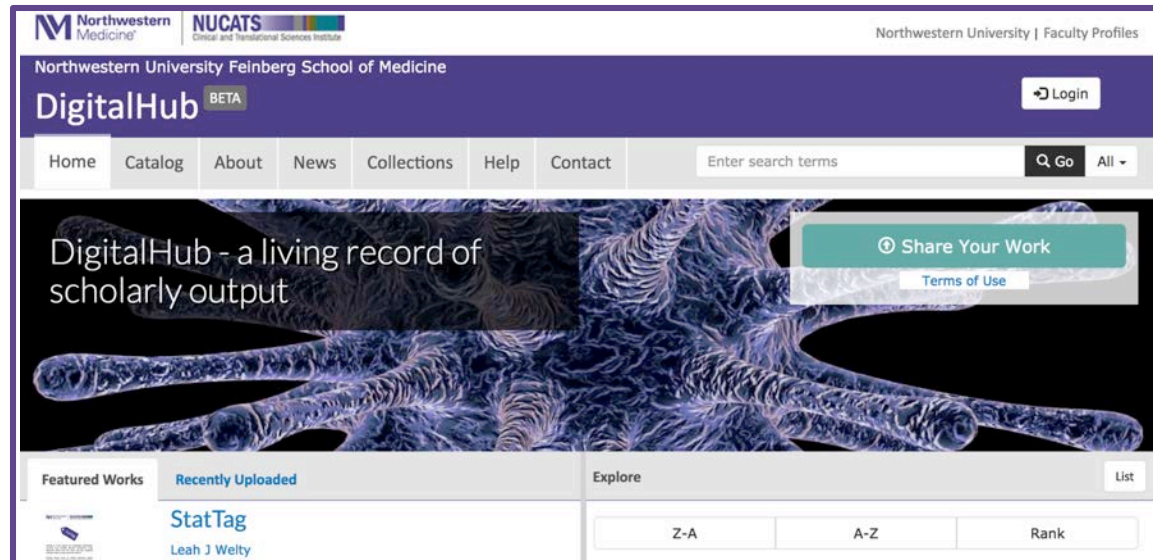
Northwestern Medicine
NUCATS Clinical and Translational Sciences Institute
Northwestern University | Faculty Profiles

Northwestern University Feinberg School of Medicine
DigitalHub BETA
Login

Home Catalog About News Collections Help Contact
Enter search terms
Go All

DigitalHub - a living record of scholarly output

Share Your Work
Terms of Use

Featured Works Recently Uploaded
StatTag
Leah J Welty

Explore
List
Z-A A-Z Rank